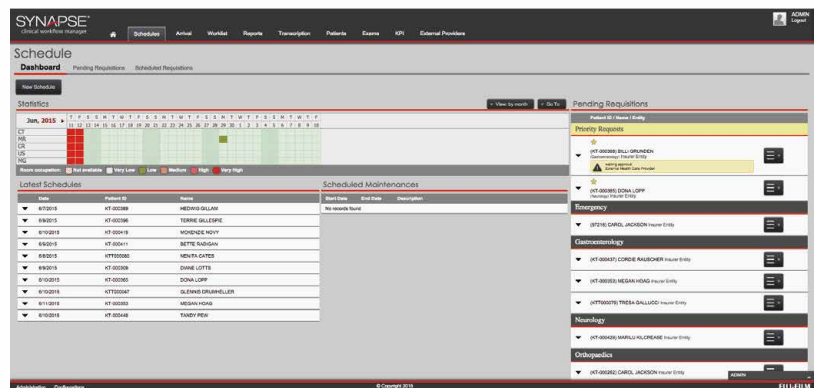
SYNAPSE
clinical workflow manager

Schedules | Arrival | Worklist | Reports | Transcription | Patients | Exams | KPI | External Providers

ADMIN
Logout

Schedule

Dashboard | Pending Requisitions | Scheduled Requisitions

New Schedule

Statistics

View by month | Go To

Jun, 2015

CT
MR
CR
US
MG

Room occupation: Not available | Very Low | Low | Medium | High | Very High

Latest Schedules

| Date | Patient ID | Name |
|---|---|---|
| 6/7/2015 | KT-000389 | HEDWIG GILLAN |
| 6/9/2015 | KT-000396 | TERRIE GILLESPIE |
| 6/10/2015 | KT-000419 | MCKENZIE NOVY |
| 6/9/2015 | KT-000411 | BETTE RADIGAN |
| 6/8/2015 | KTT000080 | NENITA OATES |
| 6/9/2015 | KT-000309 | DIANE LOTTS |
| 6/10/2015 | KT-000365 | DONA LOPP |
| 6/10/2015 | KTT000047 | GLENNIS DRUMHELLER |
| 6/11/2015 | KT-000353 | MEGAN HOAG |
| 6/10/2015 | KT-000448 | TANDY PEW |

Scheduled Maintenances

| Start Date | End Date | Description |
|---|---|---|
| No records found | | |

Pending Requisitions

Patient ID / Name / Entity

Priority Requests

(KT-000369) BILLI GRUNDEN
Gastroenterology Insurer Entity
waiting approval
External Health Care Provider

(KT-000365) DONA LOPP
Neurology Insurer Entity

Emergency

(97218) CAROL JACKSON Insurer Entity

Gastroenterology

(KT-000437) CORDIE RAUSCHER Insurer Entity

(KT-000353) MEGAN HOAG Insurer Entity

(KTT000079) TRESA GALLUCCI Insurer Entity

Neurology

(KT-000428) MARILU KILCREASE Insurer Entity

Orthopaedics

(KT-000262) CAROL JACKSON Insurer Entity

Administration | Configuration

© Copyright 2015

ADMIN

FUJIFILM